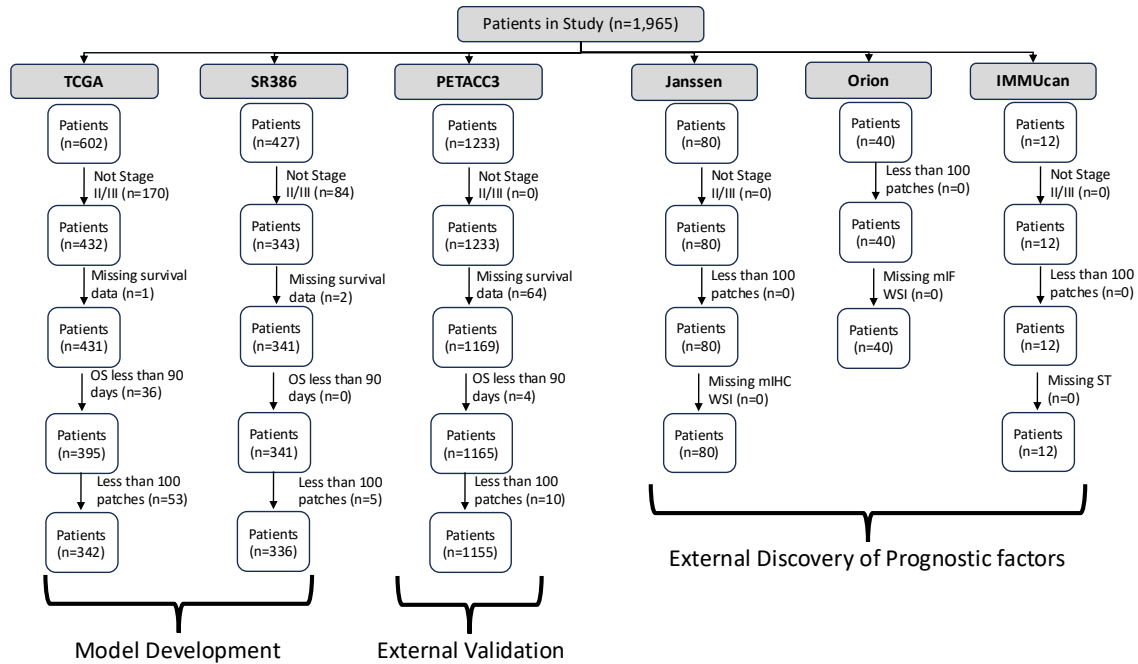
Patients in Study (n=1,965)

TCGA

Patients (n=602)

Not Stage II/III (n=170)

Patients (n=432)

Missing survival data (n=1)

Patients (n=431)

OS less than 90 days (n=36)

Patients (n=395)

Less than 100 patches (n=53)

Patients (n=342)

SR386

Patients (n=427)

Not Stage II/III (n=84)

Patients (n=343)

Missing survival data (n=2)

Patients (n=341)

OS less than 90 days (n=0)

Patients (n=341)

Less than 100 patches (n=5)

Patients (n=336)

PETACC3

Patients (n=1233)

Not Stage II/III (n=0)

Patients (n=1233)

Missing survival data (n=64)

Patients (n=1169)

OS less than 90 days (n=4)

Patients (n=1165)

Less than 100 patches (n=10)

Patients (n=1155)

Janssen

Patients (n=80)

Not Stage II/III (n=0)

Patients (n=80)

Less than 100 patches (n=0)

Patients (n=80)

Missing mIHC WSI (n=0)

Patients (n=80)

Orion

Patients (n=40)

Less than 100 patches (n=0)

Patients (n=40)

Missing mIF WSI (n=0)

Patients (n=40)

IMMUcan

Patients (n=12)

Not Stage II/III (n=0)

Patients (n=12)

Less than 100 patches (n=0)

Patients (n=12)

Missing ST (n=0)

Patients (n=12)

External Discovery of Prognostic factors

Model Development

External Validation